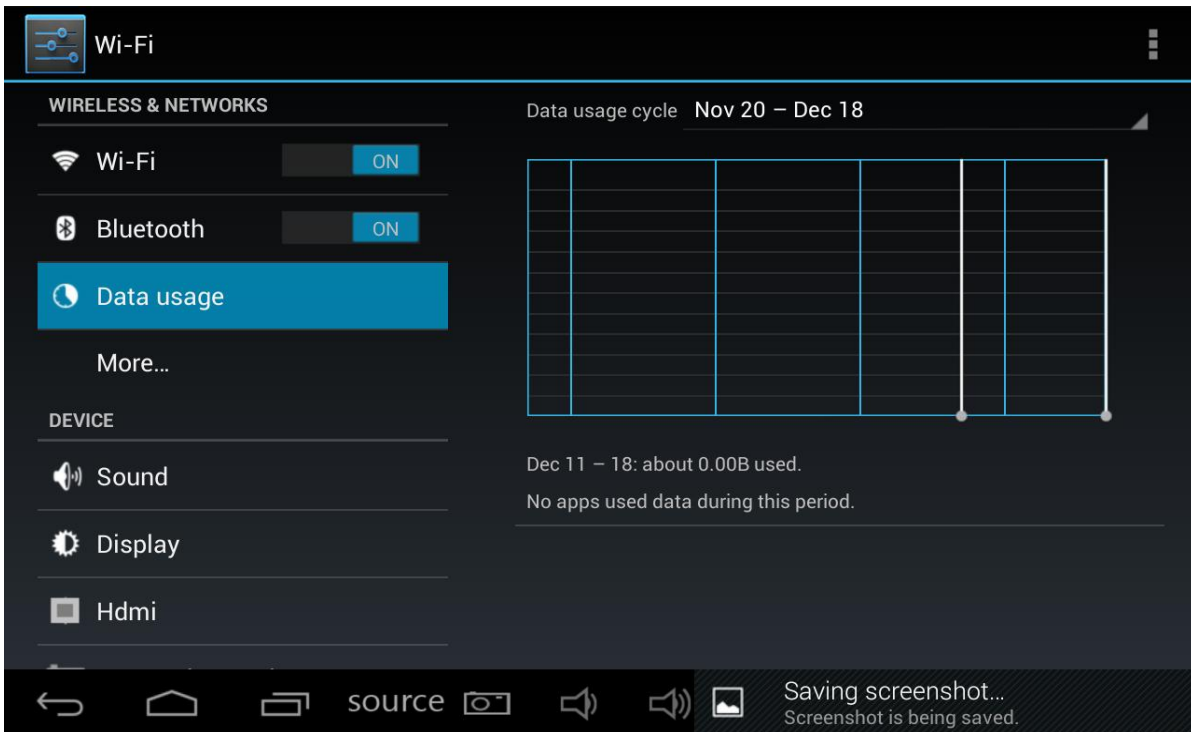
Wi-Fi

WIRELESS & NETWORKS

Wi-Fi ON

Bluetooth ON

Data usage

More…

DEVICE

Sound

Display

Hdmi

Data usage cycle Nov 20 – Dec 18

Dec 11 – 18: about 0.00B used.

No apps used data during this period.

source

Saving screenshot…
Screenshot is being saved.